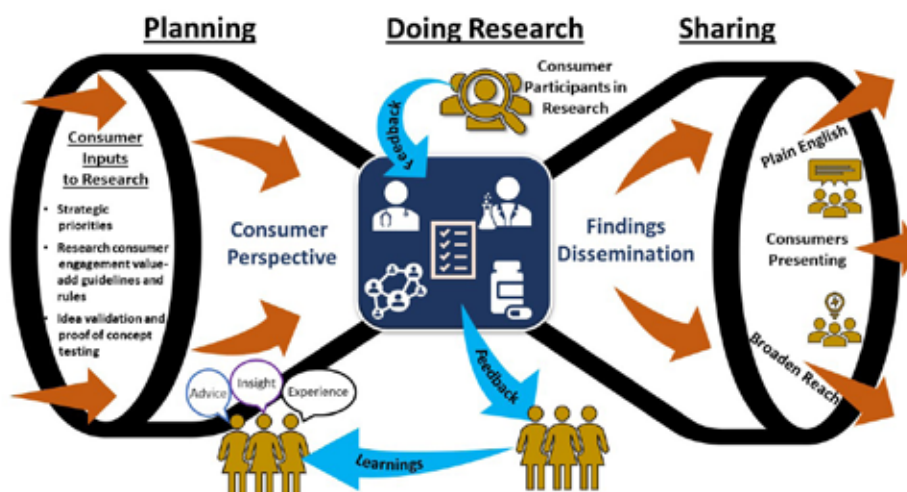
Planning

Doing Research

Sharing

Consumer Participants in Research

Feedback

Consumer Inputs to Research

- Strategic priorities
- Research consumer engagement value-add guidelines and rules
- Idea validation and proof of concept testing

Consumer Perspective

Findings Dissemination

Plain English

Consumers Presenting

Broaden Reach

Feedback

Advice

Insight

Experience

Learnings